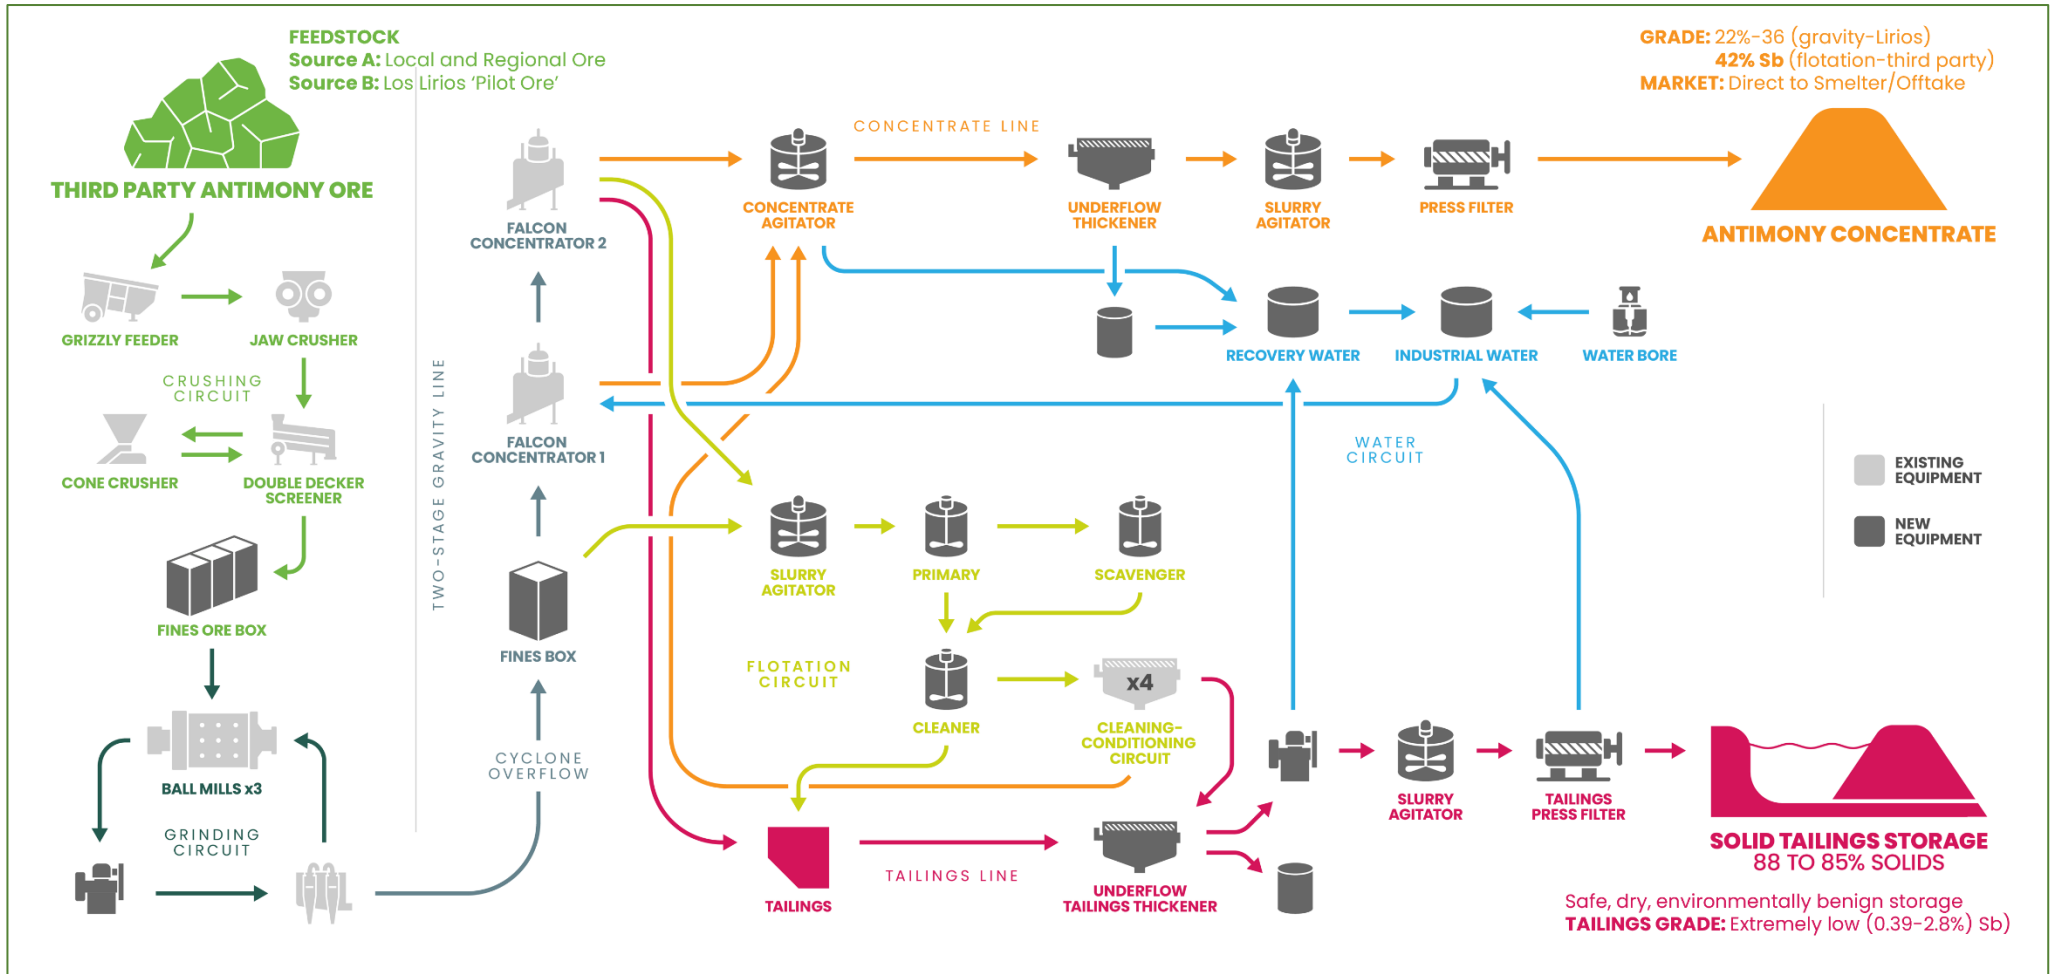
FEEDSTOCK
Source A: Local and Regional Ore
Source B: Los Lirios 'Pilot Ore'

THIRD PARTY ANTIMONY ORE

GRIZZLY FEEDER
JAW CRUSHER
CRUSHING CIRCUIT
CONE CRUSHER
DOUBLE DECKER SCREENER
FINES ORE BOX
BALL MILLS x3
GRINDING CIRCUIT

TWO-STAGE GRAVITY LINE

FALCON CONCENTRATOR 2
FALCON CONCENTRATOR 1
FINES BOX
CYCLONE OVERFLOW

CONCENTRATE LINE
CONCENTRATE AGITATOR
UNDERFLOW THICKENER
SLURRY AGITATOR
PRESS FILTER

GRADE: 22%-36 (gravity-Lirios)
42% Sb (flotation-third party)
MARKET: Direct to Smelter/Offtake

ANTIMONY CONCENTRATE

RECOVERY WATER
INDUSTRIAL WATER
WATER BORE
WATER CIRCUIT

EXISTING EQUIPMENT
NEW EQUIPMENT

SLURRY AGITATOR
PRIMARY
SCAVENGER
FLOTATION CIRCUIT
CLEANER
x4
CLEANING-CONDITIONING CIRCUIT

TAILINGS
TAILINGS LINE
UNDERFLOW TAILINGS THICKENER
SLURRY AGITATOR
TAILINGS PRESS FILTER

SOLID TAILINGS STORAGE
88 TO 85% SOLIDS
Safe, dry, environmentally benign storage
TAILINGS GRADE: Extremely low (0.39-2.8%) Sb)